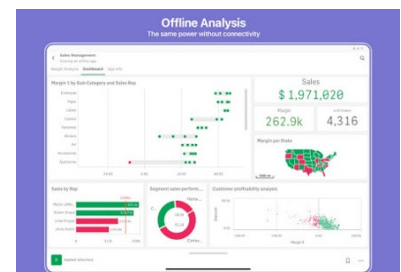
Offline Analysis
The same power without connectivity

Sales Management

Dashboard

Margin % by Sub-Category and Sales Rep

Sales
$ 1,971,020

Margin
262.9k

Customers
4,316

Margin per State

Sales by Rep

Segment sales perform...

Customer profitability analysis